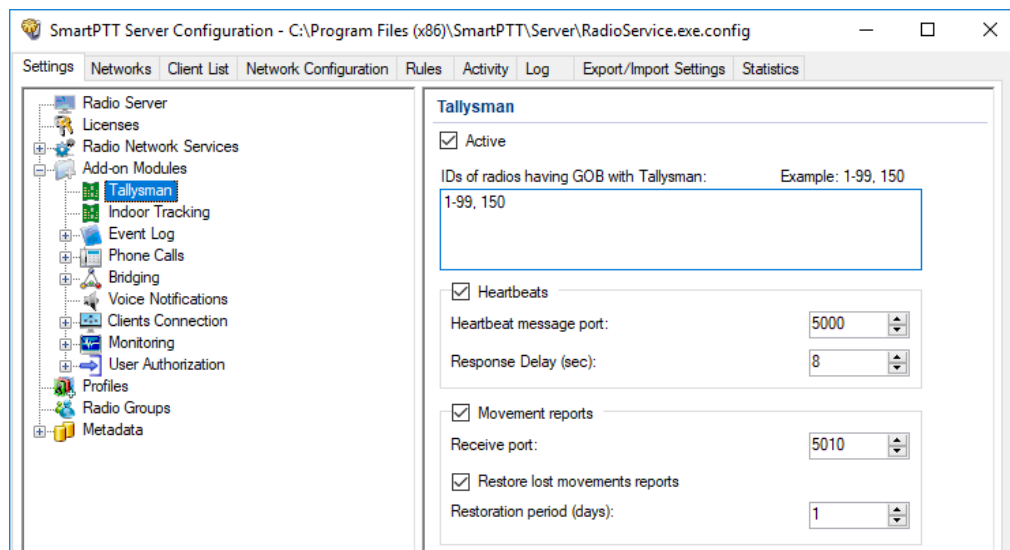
SmartPTT Server Configuration - C:\Program Files (x86)\SmartPTT\Server\RadioService.exe.config

Settings | Networks | Client List | Network Configuration | Rules | Activity | Log | Export/Import Settings | Statistics

Radio Server
Licenses
Radio Network Services
Add-on Modules
Tallysman
Indoor Tracking
Event Log
Phone Calls
Bridging
Voice Notifications
Clients Connection
Monitoring
User Authorization
Profiles
Radio Groups
Metadata

Tallysman

Active

IDs of radios having GOB with Tallysman:
Example: 1-99, 150

1-99, 150

Heartbeats

Heartbeat message port: 5000

Response Delay (sec): 8

Movement reports

Receive port: 5010

Restore lost movements reports

Restoration period (days): 1